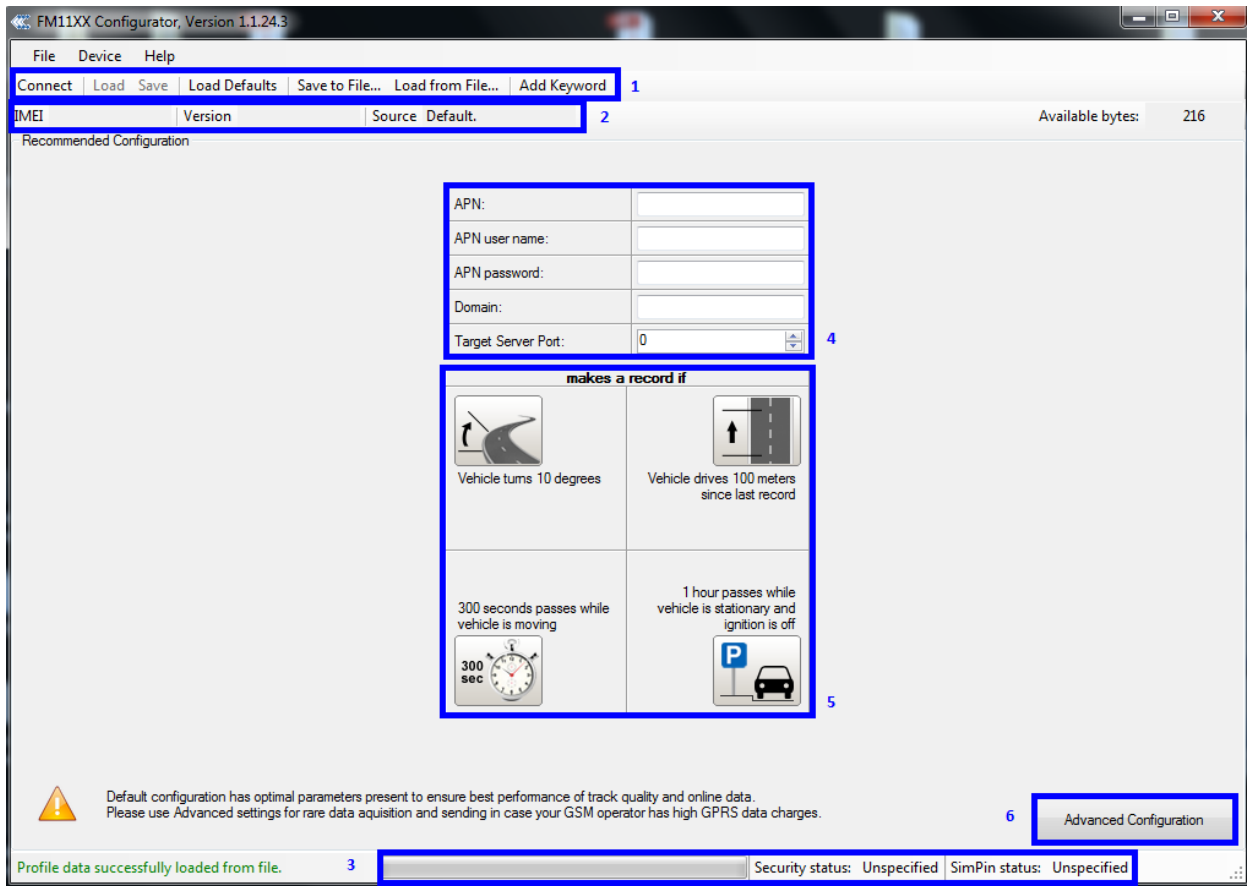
FM11XX Configurator, Version 1.1.24.3

File Device Help

Connect Load Save Load Defaults Save to File... Load from File... Add Keyword 1

IMEI Version Source Default. 2 Available bytes: 216

Recommended Configuration

| APN: | |
|---|---|
| APN user name: | |
| APN password: | |
| Domain: | |
| Target Server Port: | 0 |

4

makes a record if

Vehicle turns 10 degrees

Vehicle drives 100 meters since last record

300 seconds passes while vehicle is moving

300 sec

1 hour passes while vehicle is stationary and ignition is off

P

5

Default configuration has optimal parameters present to ensure best performance of track quality and online data.
Please use Advanced settings for rare data aquisition and sending in case your GSM operator has high GPRS data charges.

6 Advanced Configuration

Profile data successfully loaded from file. 3 Security status: Unspecified SimPin status: Unspecified